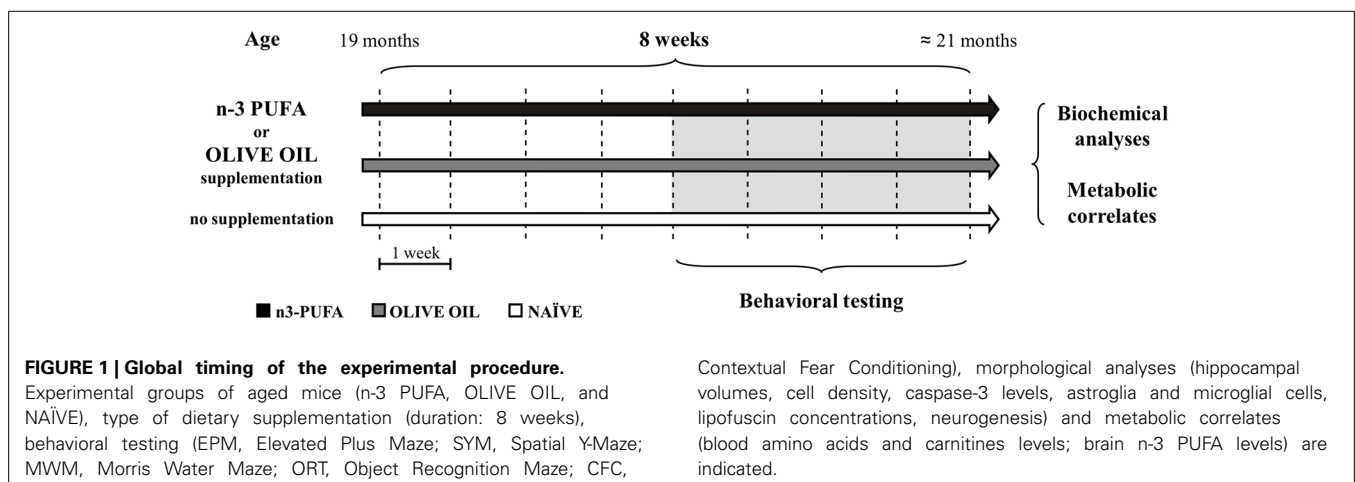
Age 19 months 8 weeks ≈ 21 months

n-3 PUFA
or
OLIVE OIL
supplementation

no supplementation

1 week

Biochemical analyses

Metabolic correlates

Behavioral testing

■ n3-PUFA ■ OLIVE OIL □ NAÏVE

**FIGURE 1 | Global timing of the experimental procedure.** Experimental groups of aged mice (n-3 PUFA, OLIVE OIL, and NAÏVE), type of dietary supplementation (duration: 8 weeks), behavioral testing (EPM, Elevated Plus Maze; SYM, Spatial Y-Maze; MWM, Morris Water Maze; ORT, Object Recognition Maze; CFC, Contextual Fear Conditioning), morphological analyses (hippocampal volumes, cell density, caspase-3 levels, astroglia and microglial cells, lipofuscin concentrations, neurogenesis) and metabolic correlates (blood amino acids and carnitines levels; brain n-3 PUFA levels) are indicated.